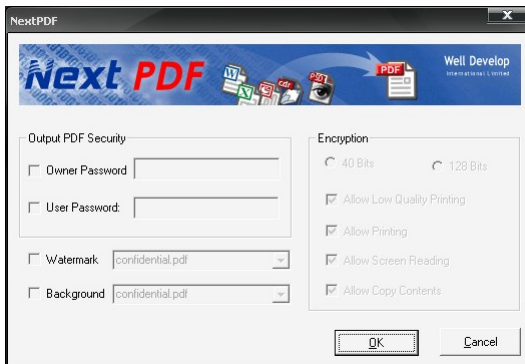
NextPDF

Next PDF

Well Develop
International Limited

Output PDF Security

Owner Password

User Password:

Watermark confidential.pdf

Background confidential.pdf

Encryption

40 Bits

128 Bits

Allow Low Quality Printing

Allow Printing

Allow Screen Reading

Allow Copy Contents

OK

Cancel